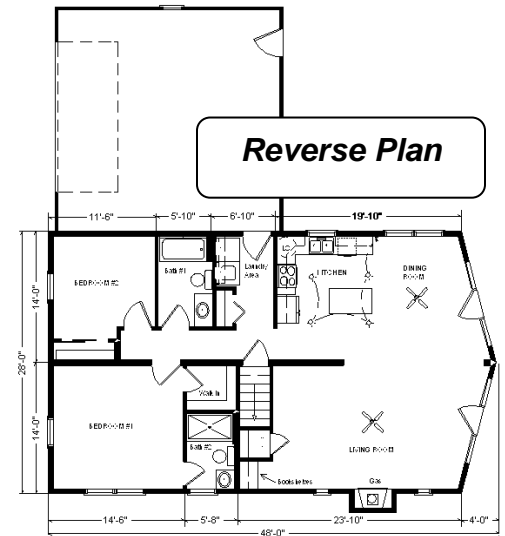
Reverse Plan

11'-6"
5'-10"
6'-10"
19'-10"

14'-0"
28'-0"
14'-0"

BEDROOM #2
Bath #1
Laundry Area
KITCHEN
DINING ROOM

Walk In
BEDROOM #1
Bath #2
LIVING ROOM
Bookshelves
Gas

14'-6"
5'-8"
23'-10"
4'-0"
48'-0"